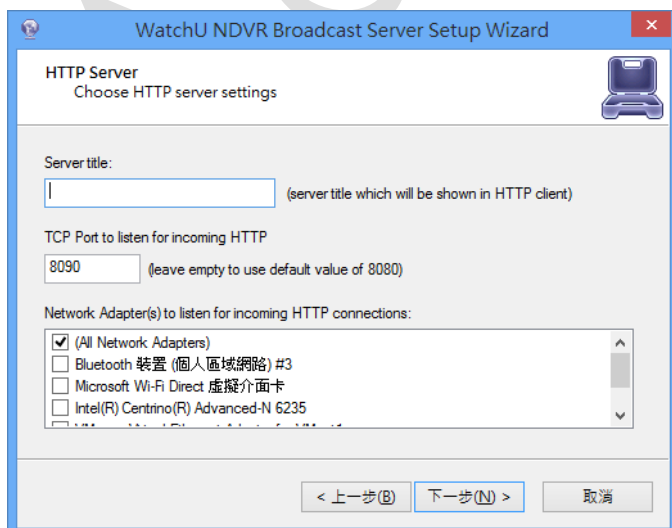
WatchU NDVR Broadcast Server Setup Wizard

HTTP Server
Choose HTTP server settings

Server title:

(server title which will be shown in HTTP client)

TCP Port to listen for incoming HTTP

8090 (leave empty to use default value of 8080)

Network Adapter(s) to listen for incoming HTTP connections:

(All Network Adapters)
Bluetooth 裝置 (個人區域網路) #3
Microsoft Wi-Fi Direct 虛擬介面卡
Intel(R) Centrino(R) Advanced-N 6235
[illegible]

< 上一步(B) 下一步(N) > 取消